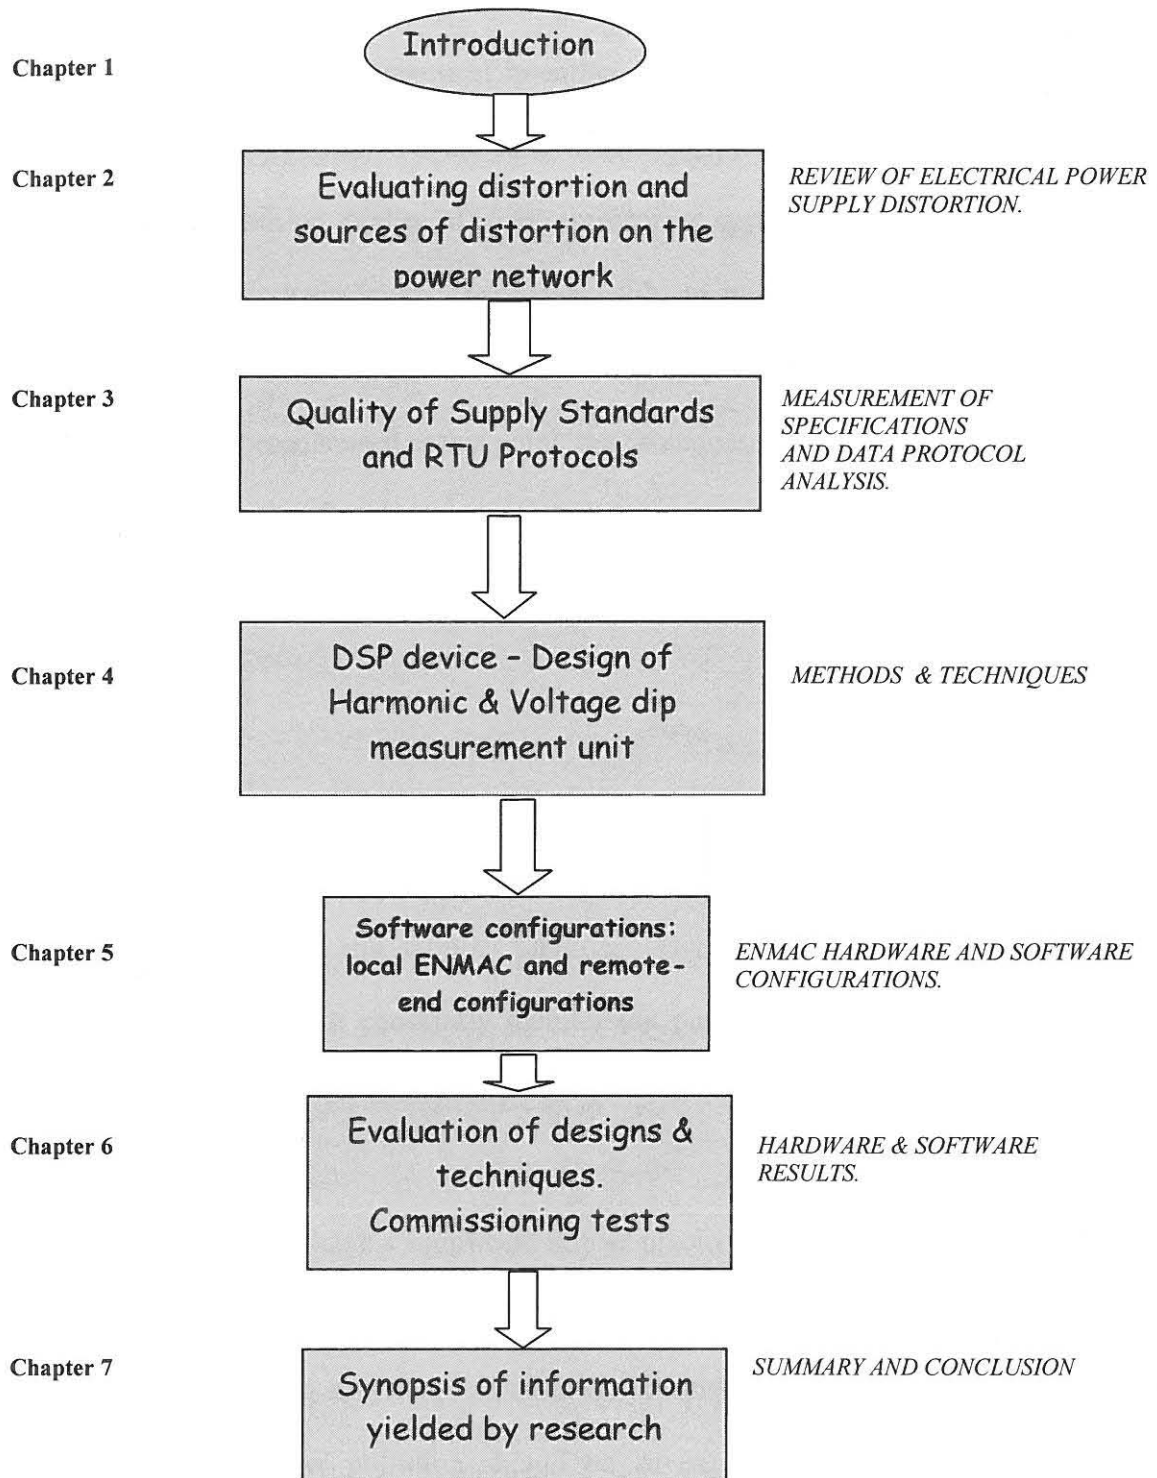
Chapter 1

Introduction

Chapter 2

Evaluating distortion and sources of distortion on the power network

REVIEW OF ELECTRICAL POWER SUPPLY DISTORTION.

Chapter 3

Quality of Supply Standards and RTU Protocols

MEASUREMENT OF SPECIFICATIONS AND DATA PROTOCOL ANALYSIS.

Chapter 4

DSP device - Design of Harmonic & Voltage dip measurement unit

METHODS & TECHNIQUES

Chapter 5

Software configurations: local ENMAC and remote-end configurations

ENMAC HARDWARE AND SOFTWARE CONFIGURATIONS.

Chapter 6

Evaluation of designs & techniques. Commissioning tests

HARDWARE & SOFTWARE RESULTS.

Chapter 7

Synopsis of information yielded by research

SUMMARY AND CONCLUSION